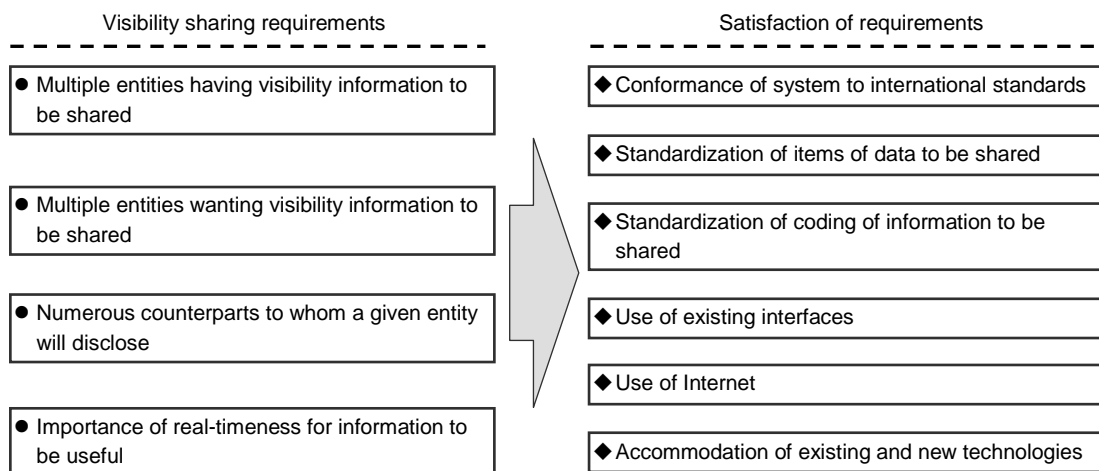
Visibility sharing requirements

● Multiple entities having visibility information to be shared

● Multiple entities wanting visibility information to be shared

● Numerous counterparts to whom a given entity will disclose

● Importance of real-timeness for information to be useful

Satisfaction of requirements

◆Conformance of system to international standards

◆Standardization of items of data to be shared

◆Standardization of coding of information to be shared

◆Use of existing interfaces

◆Use of Internet

◆Accommodation of existing and new technologies